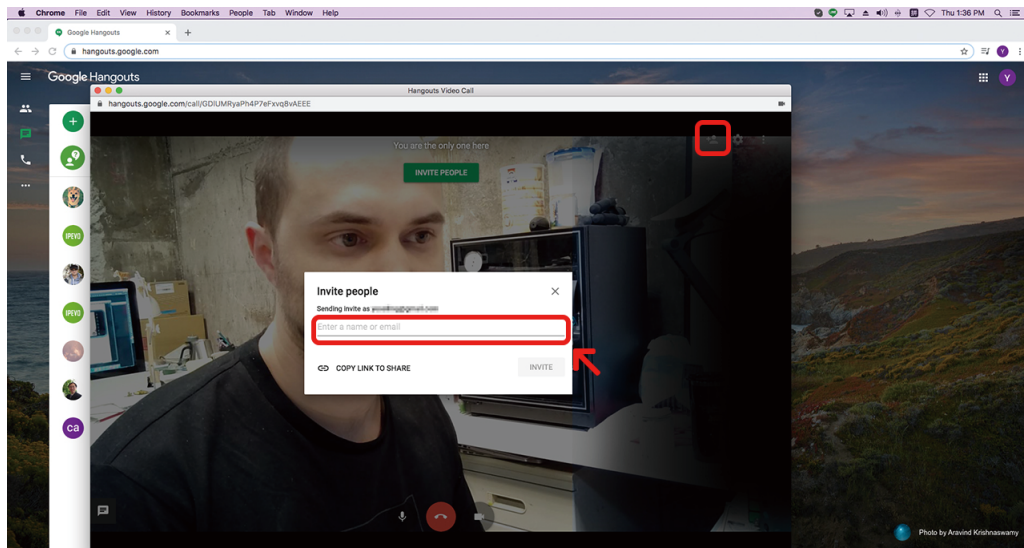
Chrome File Edit View History Bookmarks People Tab Window Help

Thu 1:36 PM

Google Hangouts

hangouts.google.com

Google Hangouts

Hangouts Video Call

hangouts.google.com/call/GDlUMRyaPh4P7eFxvq8vAEEE

You are the only one here

INVITE PEOPLE

IPEVO

IPEVO

ca

Invite people

Sending invite as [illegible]

Enter a name or email

COPY LINK TO SHARE

INVITE

Photo by Aravind Krishnaswamy